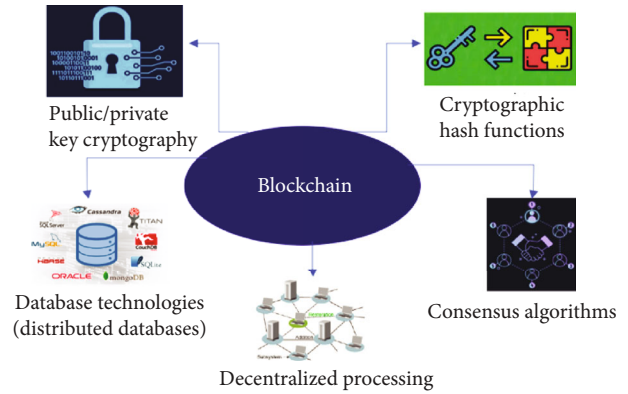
Public/private key cryptography

Cryptographic hash functions

Blockchain

Cassandra
TITAN
SQLServer
MySQL
CouchDB
HBASE
SQLite
ORACLE
mongoDB

Database technologies (distributed databases)

Decentralized processing

Consensus algorithms